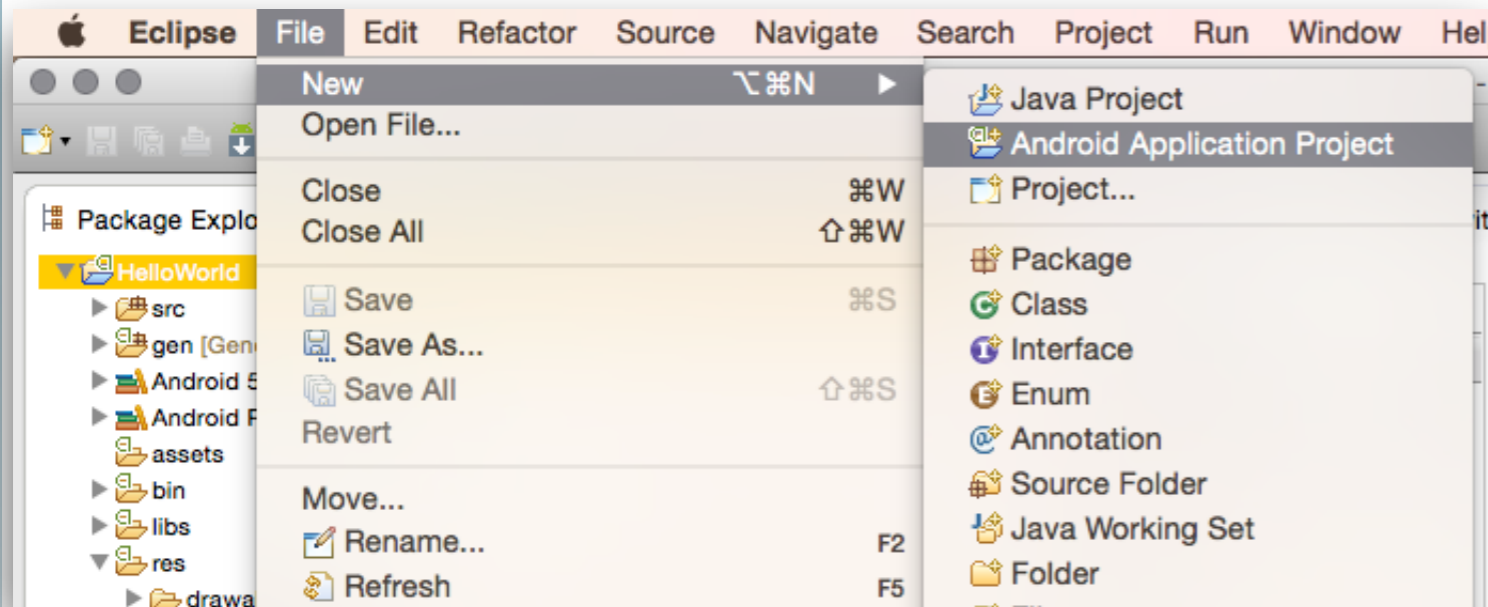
Eclipse File Edit Refactor Source Navigate Search Project Run Window Hel

New ⌥⌘N ▶
Open File...
Close ⌘W
Close All ⇧⌘W
Save ⌘S
Save As...
Save All ⇧⌘S
Revert
Move...
Rename... F2
Refresh F5

Java Project
Android Application Project
Project...
Package
Class
Interface
Enum
Annotation
Source Folder
Java Working Set
Folder

Package Explo
HelloWorld
src
gen [Gen
Android 5
Android P
assets
bin
libs
res
drawa